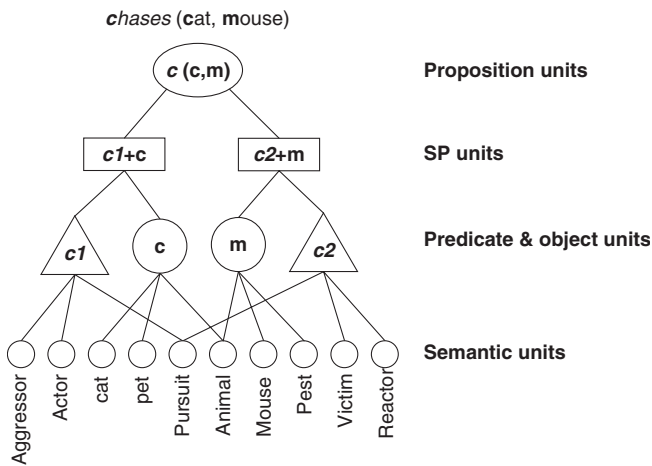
chases (cat, mouse)

c (c,m)

Proposition units

c1+c

c2+m

SP units

c1

c

m

c2

Predicate & object units

Semantic units

Aggressor

Actor

cat

pet

Pursuit

Animal

Mouse

Pest

Victim

Reactor